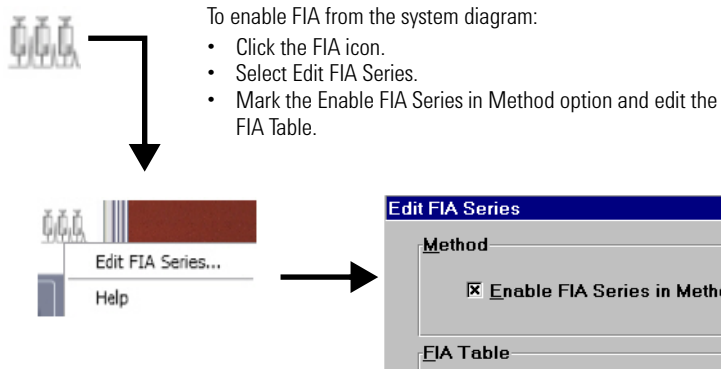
To enable FIA from the system diagram:

• Click the FIA icon.
• Select Edit FIA Series.
• Mark the Enable FIA Series in Method option and edit the FIA Table.

Edit FIA Series...
Help

Edit FIA Series
Method
☒ Enable FIA Series in Meth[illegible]
FIA Table